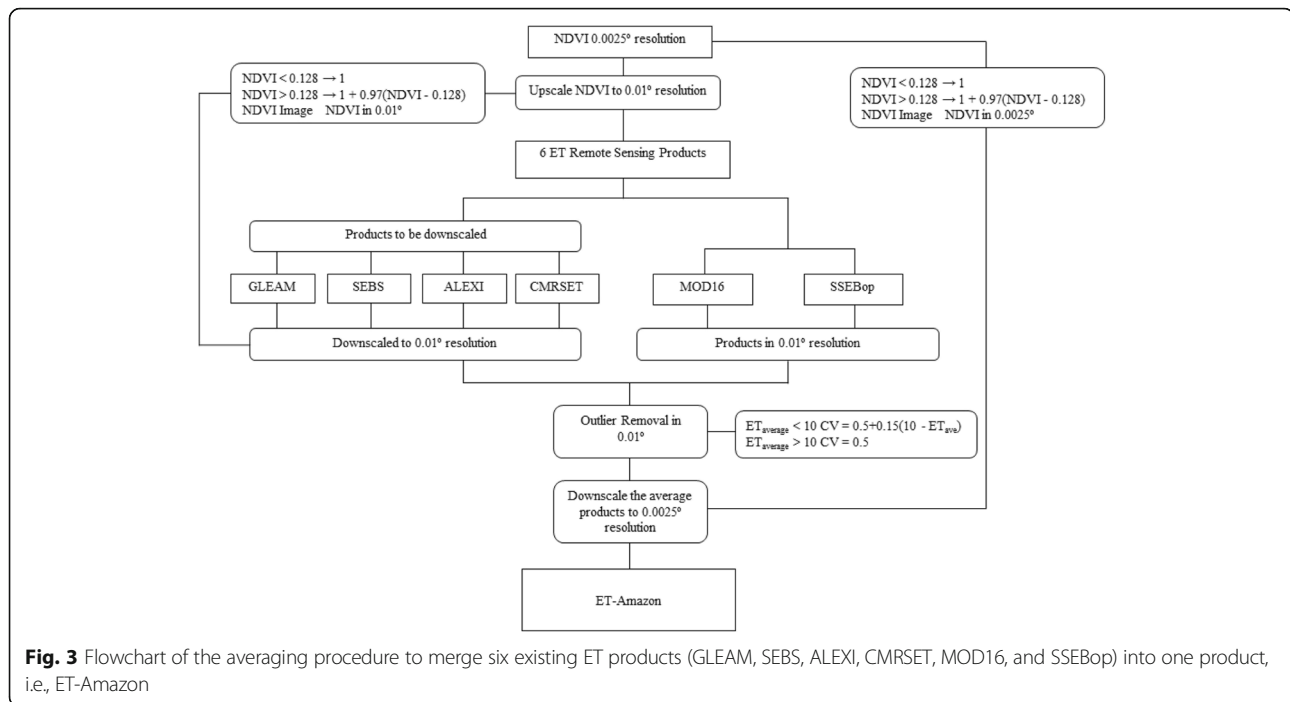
NDVI 0.0025° resolution

NDVI < 0.128 → 1
NDVI > 0.128 → 1 + 0.97(NDVI - 0.128)
NDVI Image NDVI in 0.01°

Upscale NDVI to 0.01° resolution

NDVI < 0.128 → 1
NDVI > 0.128 → 1 + 0.97(NDVI - 0.128)
NDVI Image NDVI in 0.0025°

6 ET Remote Sensing Products

Products to be downscaled

GLEAM

SEBS

ALEXI

CMRSET

MOD16

SSEBop

Downscaled to 0.01° resolution

Products in 0.01° resolution

Outlier Removal in 0.01°

$ET_{average}$ < 10 CV = 0.5+0.15(10 - $ET_{ave}$)
$ET_{average}$ > 10 CV = 0.5

Downscale the average products to 0.0025° resolution

ET-Amazon

**Fig. 3** Flowchart of the averaging procedure to merge six existing ET products (GLEAM, SEBS, ALEXI, CMRSET, MOD16, and SSEBop) into one product, i.e., ET-Amazon